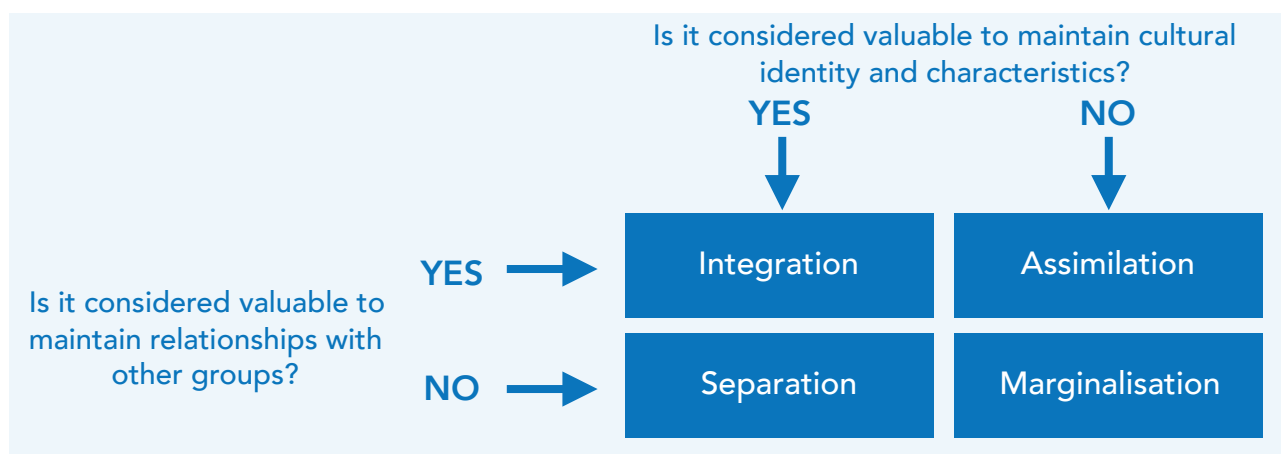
Is it considered valuable to maintain cultural identity and characteristics?

YES

NO

Is it considered valuable to maintain relationships with other groups?

YES

NO

| | YES | NO |
|---|---|---|
| YES | Integration | Assimilation |
| NO | Separation | Marginalisation |